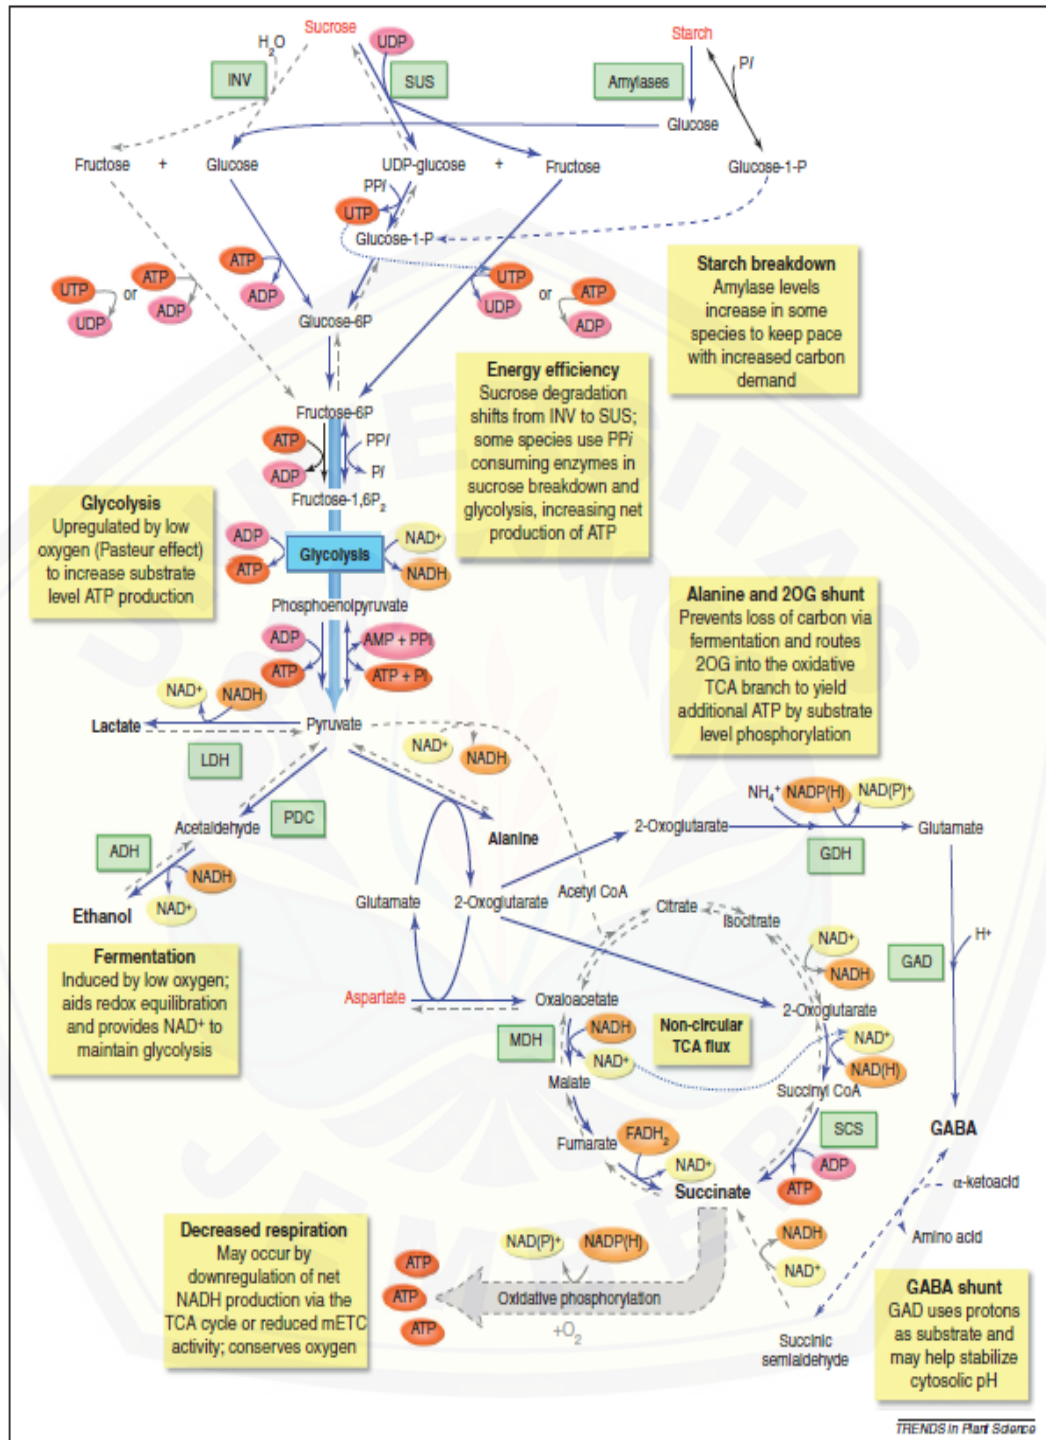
Sucrose
$H_2O$
UDP
INV
SUS
Starch
Pi
Amylases
Glucose
Fructose + Glucose
UDP-glucose + Fructose
Glucose-1-P
PPi
UTP
Glucose-1-P
ATP
ADP
UTP or ATP
UDP ADP
UTP
UDP or ATP
ADP
Glucose-6P

Starch breakdown
Amylase levels increase in some species to keep pace with increased carbon demand

Energy efficiency
Sucrose degradation shifts from INV to SUS; some species use PPi consuming enzymes in sucrose breakdown and glycolysis, increasing net production of ATP

Fructose-6P
ATP
ADP
PPi
Pi
Fructose-1,6$P_2$

Glycolysis
Upregulated by low oxygen (Pasteur effect) to increase substrate level ATP production

ADP
ATP
Glycolysis
NAD+
NADH
Phosphoenolpyruvate
ADP
ATP
AMP + PPi
ATP + Pi

Alanine and 2OG shunt
Prevents loss of carbon via fermentation and routes 2OG into the oxidative TCA branch to yield additional ATP by substrate level phosphorylation

NAD+
NADH
Lactate
Pyruvate
LDH
NAD+
NADH
PDC
Acetaldehyde
ADH
NADH
NAD+
Ethanol
Alanine
$NH_4^+$
NADP(H)
NAD(P)+
2-Oxoglutarate
Glutamate
GDH
Glutamate
2-Oxoglutarate
Acetyl CoA
Citrate
Isocitrate
NAD+
NADH
GAD
H+

Fermentation
Induced by low oxygen; aids redox equilibration and provides NAD+ to maintain glycolysis

Aspartate
Oxaloacetate
2-Oxoglutarate
MDH
NADH
NAD+
Non-circular TCA flux
NAD+
NAD(H)
Malate
Succinyl CoA
SCS
GABA
Fumarate
$FADH_2$
NAD+
ADP
Succinate
ATP
α-ketoacid
NADH
NAD+
Amino acid

Decreased respiration
May occur by downregulation of net NADH production via the TCA cycle or reduced mETC activity; conserves oxygen

ATP
ATP
ATP
NAD(P)+
NADP(H)
Oxidative phosphorylation
$+O_2$
Succinic semialdehyde

GABA shunt
GAD uses protons as substrate and may help stabilize cytosolic pH

TRENDS in Plant Science